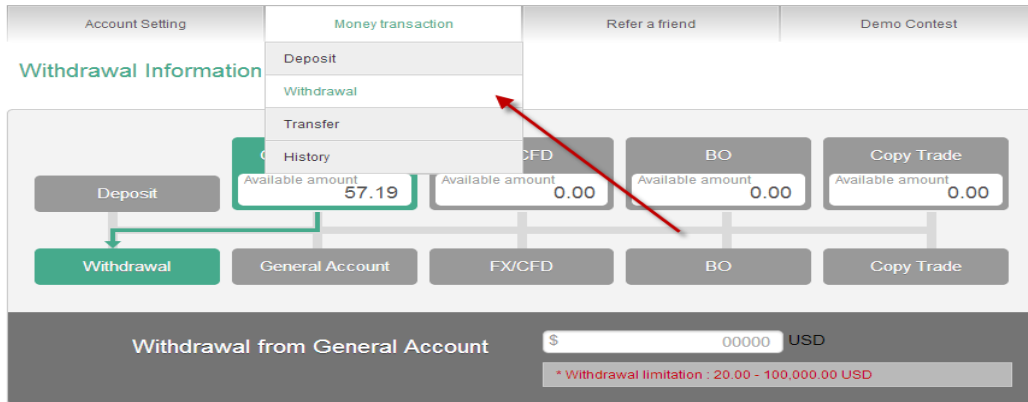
Account Setting | Money transaction | Refer a friend | Demo Contest

Deposit
Withdrawal
Transfer
History

Withdrawal Information

Deposit

G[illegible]
Available amount
57.19

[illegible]CFD
Available amount
0.00

BO
Available amount
0.00

Copy Trade
Available amount
0.00

Withdrawal
General Account
FX/CFD
BO
Copy Trade

Withdrawal from General Account

$ 00000 USD

* Withdrawal limitation : 20.00 - 100,000.00 USD